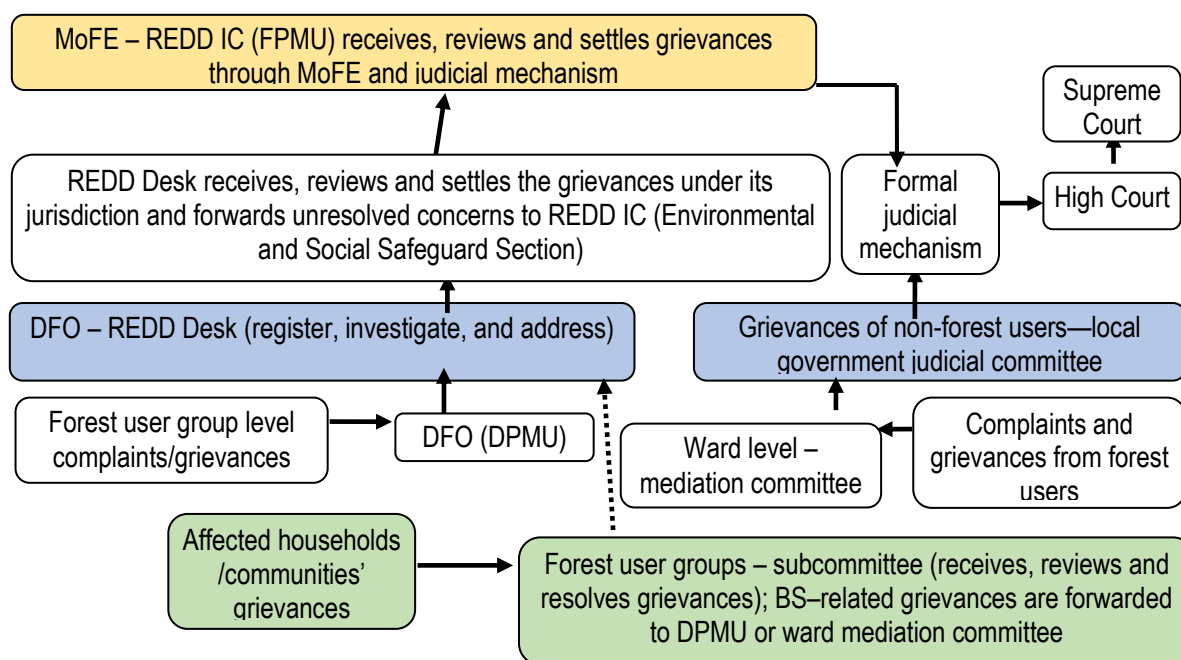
MoFE – REDD IC (FPMU) receives, reviews and settles grievances through MoFE and judicial mechanism

Supreme Court

REDD Desk receives, reviews and settles the grievances under its jurisdiction and forwards unresolved concerns to REDD IC (Environmental and Social Safeguard Section)

Formal judicial mechanism

High Court

DFO – REDD Desk (register, investigate, and address)

Grievances of non-forest users—local government judicial committee

Forest user group level complaints/grievances

DFO (DPMU)

Ward level – mediation committee

Complaints and grievances from forest users

Affected households /communities' grievances

Forest user groups – subcommittee (receives, reviews and resolves grievances); BS–related grievances are forwarded to DPMU or ward mediation committee